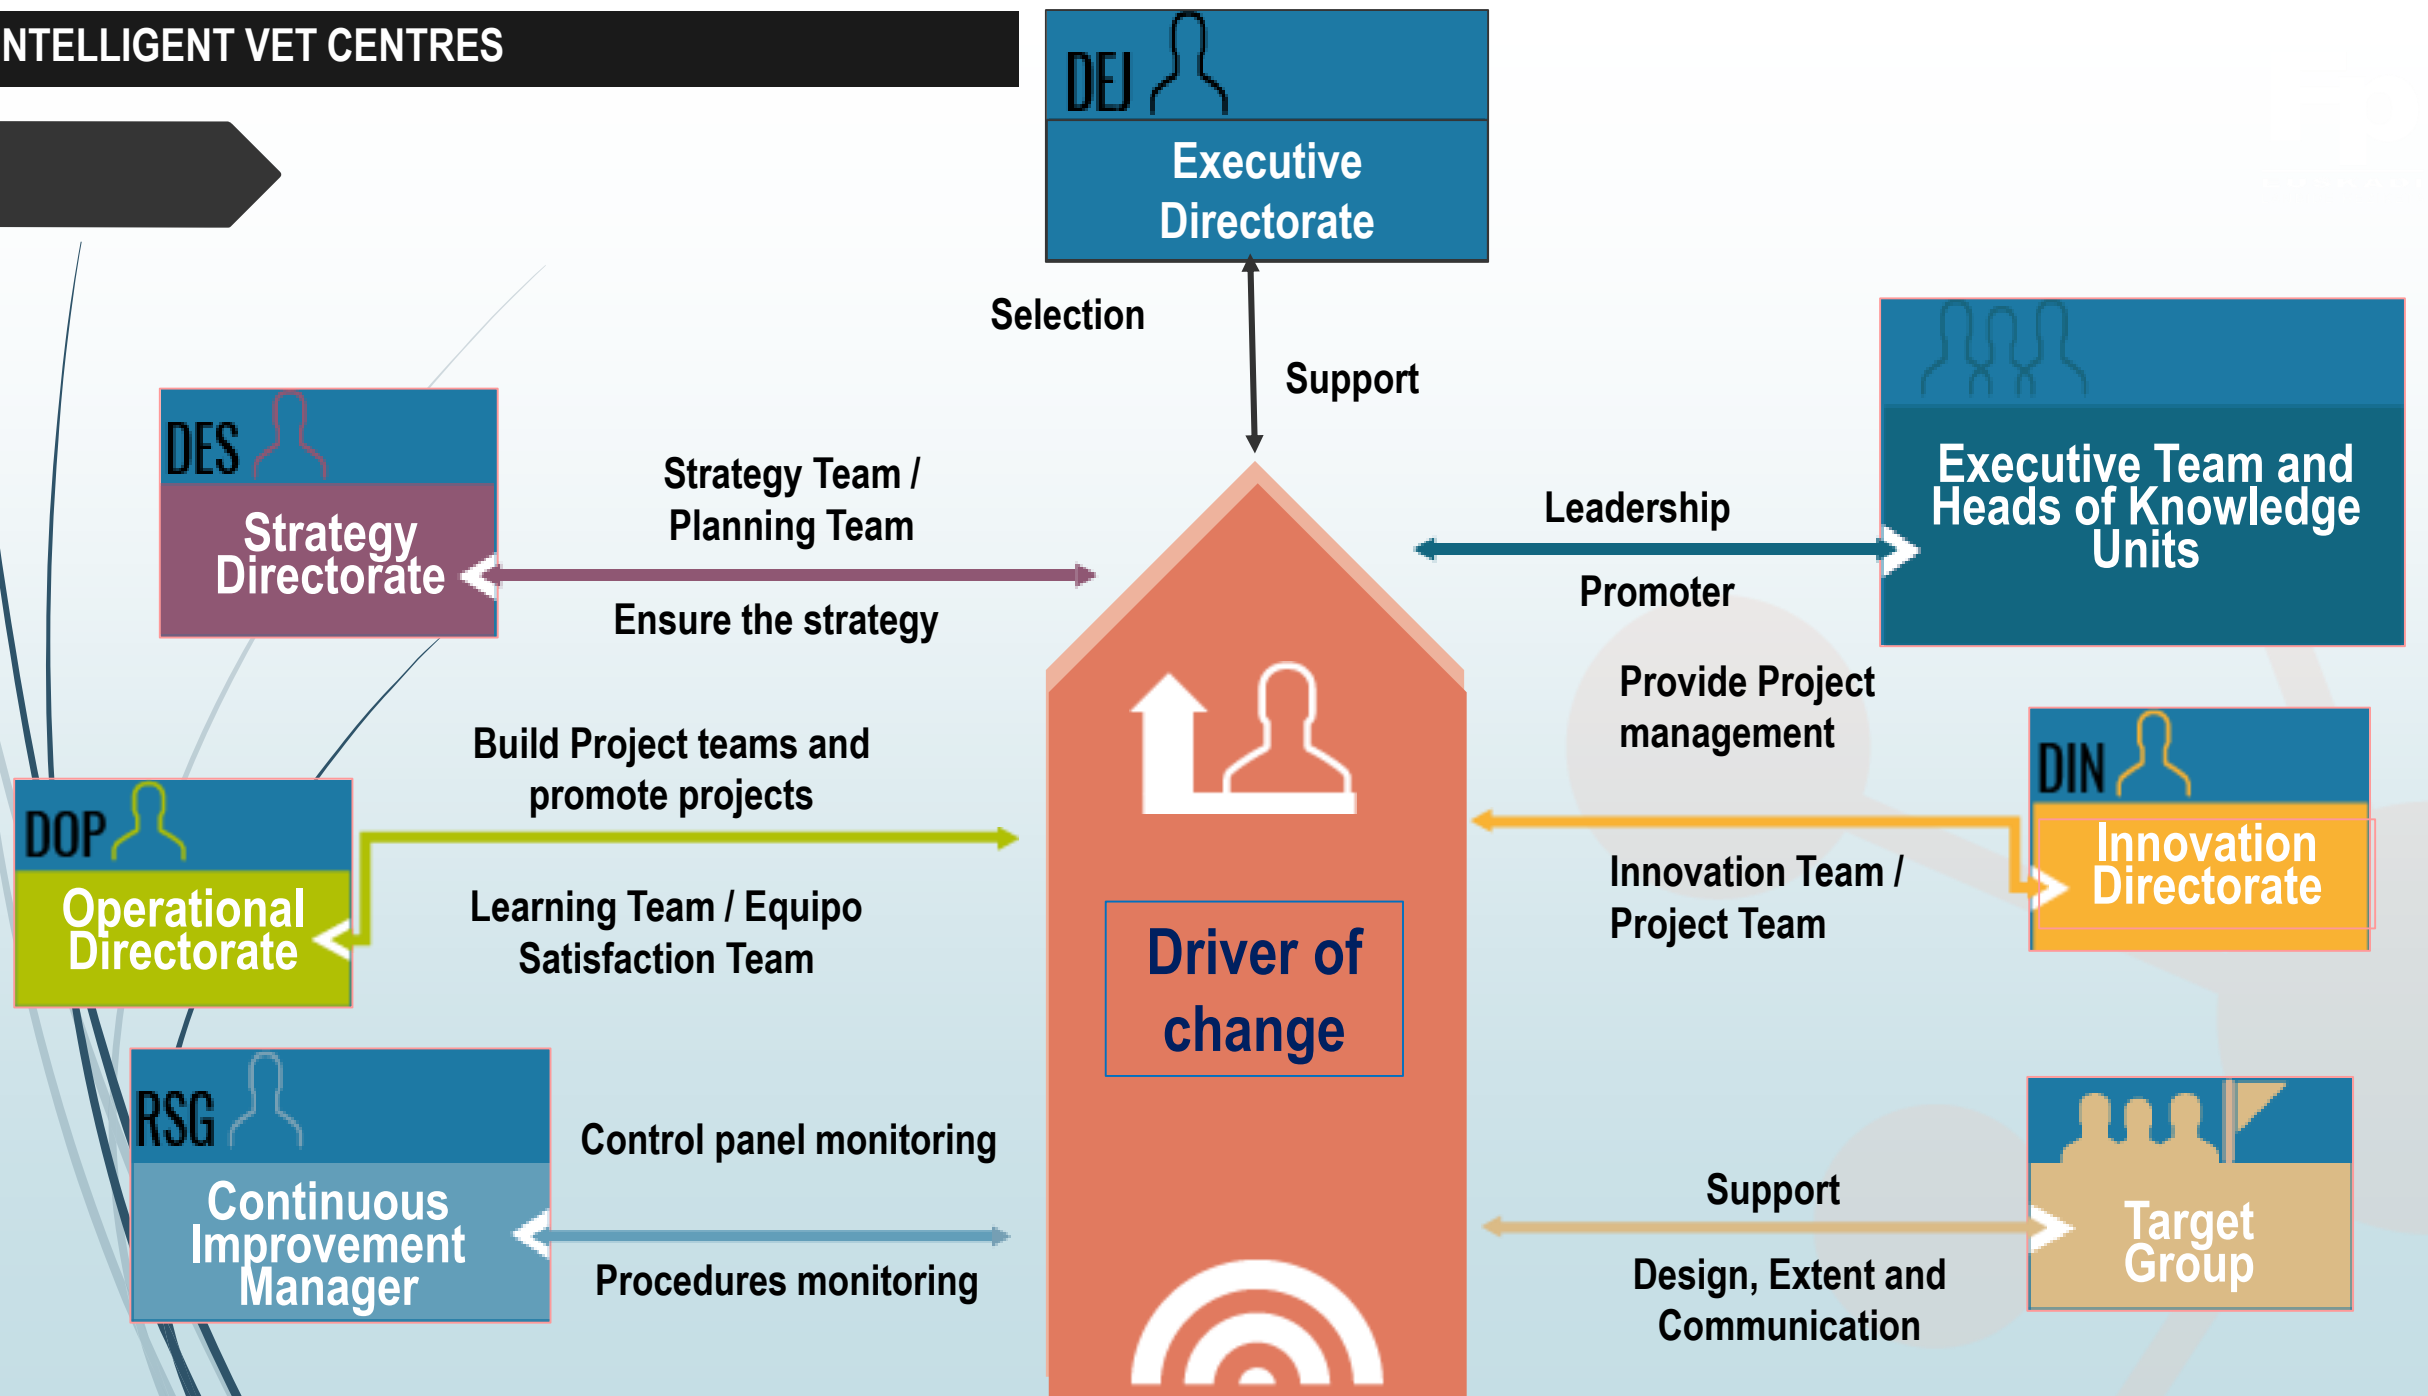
NTELLIGENT VET CENTRES

DEJ
Executive Directorate

Selection

Support

DES
Strategy Directorate

Strategy Team / Planning Team

Ensure the strategy

Leadership

Promoter

Executive Team and Heads of Knowledge Units

Provide Project management

DIN
Innovation Directorate

Innovation Team / Project Team

DOP
Operational Directorate

Build Project teams and promote projects

Learning Team / Equipo Satisfaction Team

Driver of change

RSG
Continuous Improvement Manager

Control panel monitoring

Procedures monitoring

Support

Design, Extent and Communication

Target Group